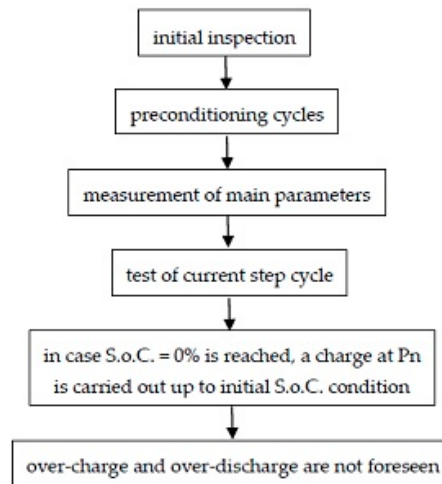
initial inspection

preconditioning cycles

measurement of main parameters

test of current step cycle

in case S.o.C. = 0% is reached, a charge at Pn is carried out up to initial S.o.C. condition

over-charge and over-discharge are not foreseen